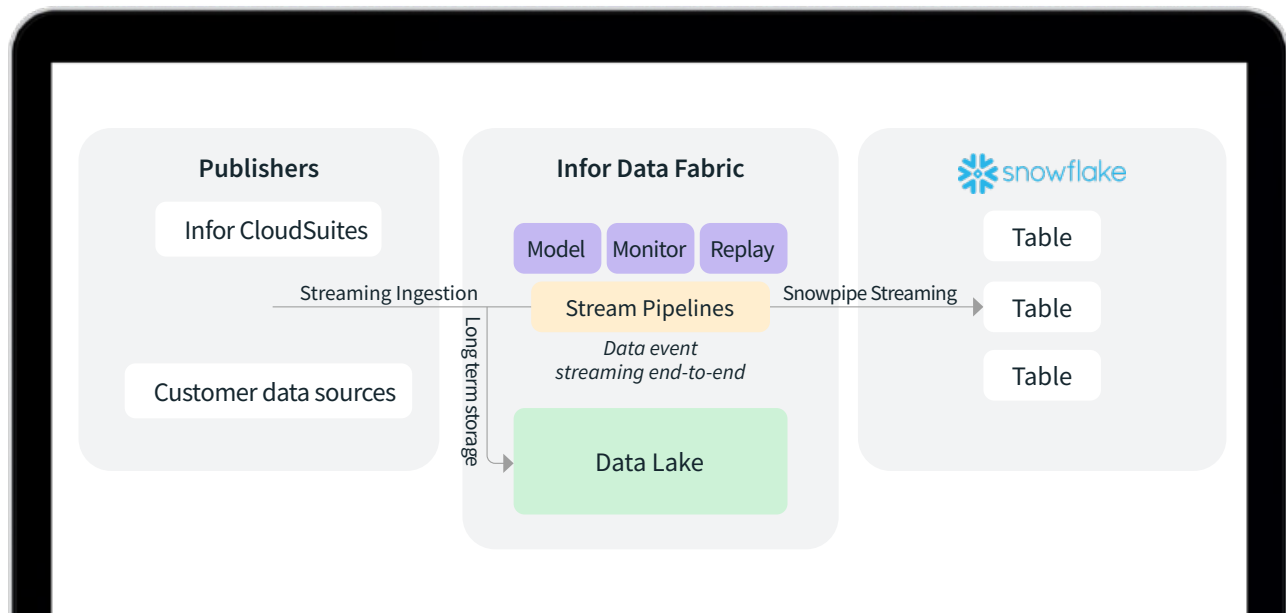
Publishers

Infor CloudSuites

Customer data sources

Streaming Ingestion

Long term storage

Infor Data Fabric

Model

Monitor

Replay

Stream Pipelines

*Data event streaming end-to-end*

Data Lake

Snowpipe Streaming

snowflake

Table

Table

Table